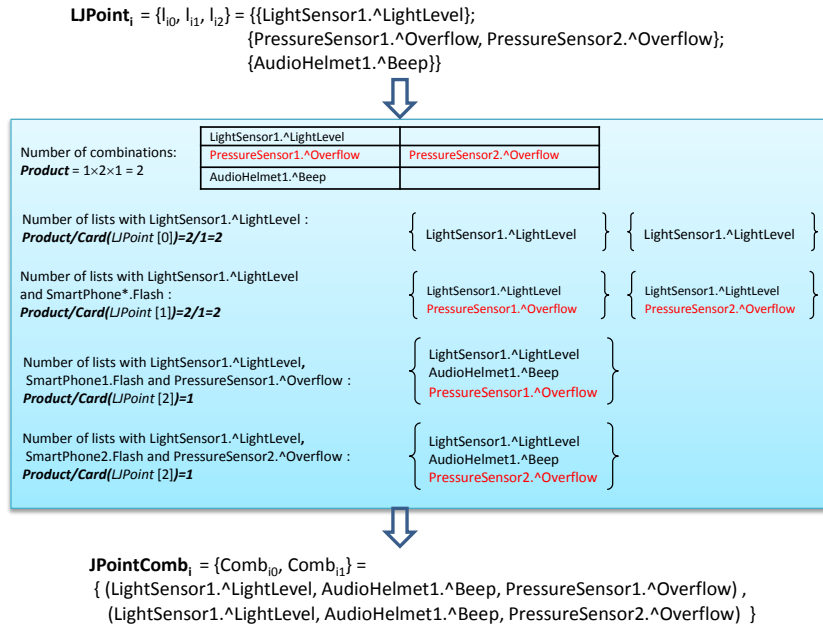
$\textbf{LJPoint}_\textbf{i}$ = {$l_{i0}$, $l_{i1}$, $l_{i2}$} = {{LightSensor1.^LightLevel}; {PressureSensor1.^Overflow, PressureSensor2.^Overflow}; {AudioHelmet1.^Beep}}

Number of combinations:
***Product*** = 1×2×1 = 2

| LightSensor1.^LightLevel | |
|---|---|
| PressureSensor1.^Overflow | PressureSensor2.^Overflow |
| AudioHelmet1.^Beep | |

Number of lists with LightSensor1.^LightLevel :
***Product/Card(****LJPoint* [0]***)=2/1=2***

{ LightSensor1.^LightLevel } { LightSensor1.^LightLevel }

Number of lists with LightSensor1.^LightLevel and SmartPhone*.Flash :
***Product/Card(****LJPoint* [1]***)=2/1=2***

{ LightSensor1.^LightLevel PressureSensor1.^Overflow } { LightSensor1.^LightLevel PressureSensor2.^Overflow }

Number of lists with LightSensor1.^LightLevel, SmartPhone1.Flash and PressureSensor1.^Overflow :
***Product/Card(****LJPoint* [2]***)=1***

{ LightSensor1.^LightLevel AudioHelmet1.^Beep PressureSensor1.^Overflow }

Number of lists with LightSensor1.^LightLevel, SmartPhone2.Flash and PressureSensor2.^Overflow :
***Product/Card(****LJPoint* [2]***)=1***

{ LightSensor1.^LightLevel AudioHelmet1.^Beep PressureSensor2.^Overflow }

$\textbf{JPointComb}_\textbf{i}$ = {$Comb_{i0}$, $Comb_{i1}$} =
{ (LightSensor1.^LightLevel, AudioHelmet1.^Beep, PressureSensor1.^Overflow) ,
(LightSensor1.^LightLevel, AudioHelmet1.^Beep, PressureSensor2.^Overflow) }